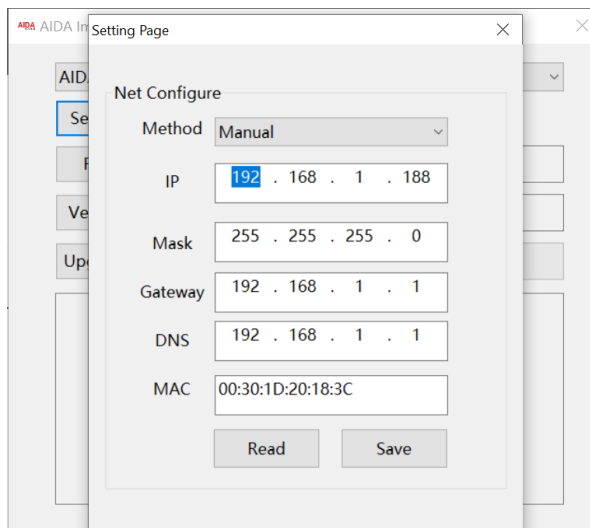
AIDA AIDA In

AID

Se

F

Ve

Upg

Setting Page

Net Configure

Method Manual

IP 192 . 168 . 1 . 188

Mask 255 . 255 . 255 . 0

Gateway 192 . 168 . 1 . 1

DNS 192 . 168 . 1 . 1

MAC 00:30:1D:20:18:3C

Read

Save